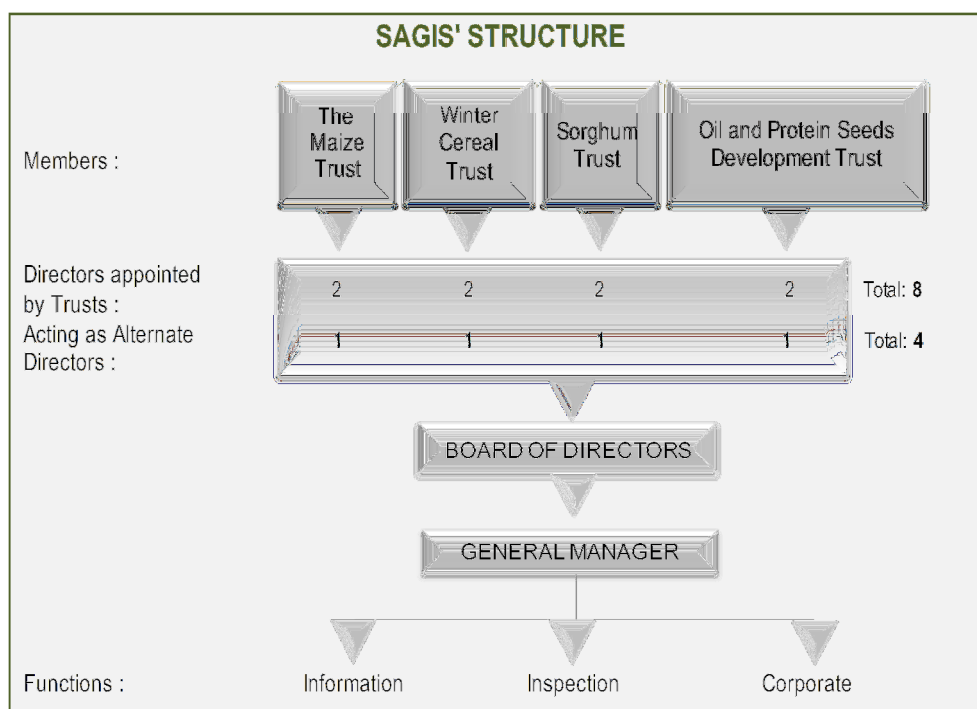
SAGIS' STRUCTURE

Members :

The Maize Trust

Winter Cereal Trust

Sorghum Trust

Oil and Protein Seeds Development Trust

Directors appointed by Trusts :

2 2 2 2 Total: **8**

Acting as Alternate Directors :

1 1 1 1 Total: **4**

BOARD OF DIRECTORS

GENERAL MANAGER

Functions :

Information

Inspection

Corporate